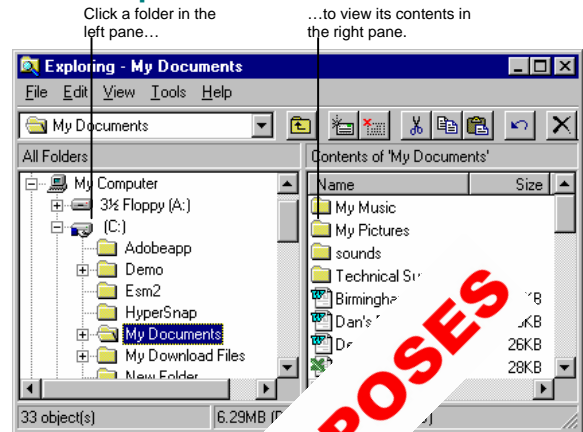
Click a folder in the left pane…

…to view its contents in the right pane.

Exploring - My Documents

File Edit View Tools Help

My Documents

All Folders

Contents of 'My Documents'

My Computer

3½ Floppy (A:)

(C:)

Adobeapp

Demo

Esm2

HyperSnap

My Documents

My Download Files

New Folder

Name

Size

My Music

My Pictures

sounds

Technical Su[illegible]

Birmingha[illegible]

Dan's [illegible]

De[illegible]

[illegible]KB

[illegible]KB

26KB

28KB

33 object(s)

6.29MB (D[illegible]

POSES